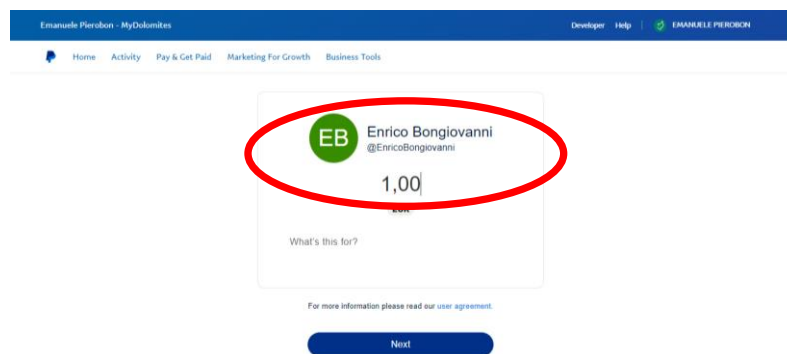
Emanuele Pierobon - MyDolomites

Developer Help EMANUELE PIEROBON

Home Activity Pay & Get Paid Marketing For Growth Business Tools

EB

Enrico Bongiovanni
@EnricoBongiovanni

1,00

EUR

What's this for?

For more information please read our user agreement.

Next